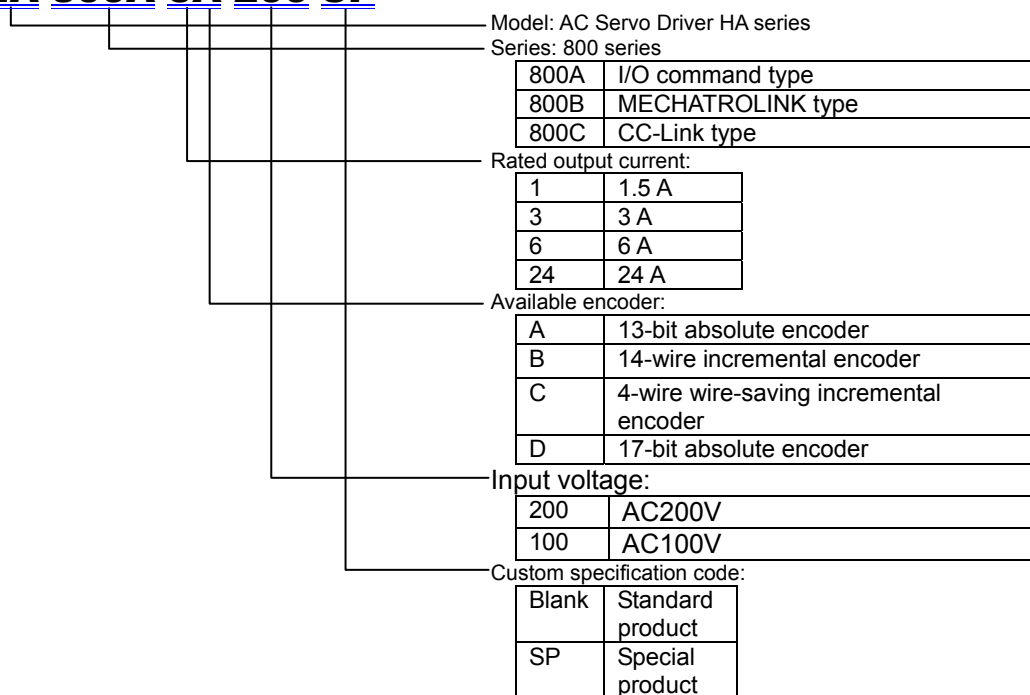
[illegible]

Model: AC Servo Driver HA series

Series: 800 series

| 800A | I/O command type |
|---|---|
| 800B | MECHATROLINK type |
| 800C | CC-Link type |

Rated output current:

| 1 | 1.5 A |
|---|---|
| 3 | 3 A |
| 6 | 6 A |
| 24 | 24 A |

Available encoder:

| A | 13-bit absolute encoder |
|---|---|
| B | 14-wire incremental encoder |
| C | 4-wire wire-saving incremental encoder |
| D | 17-bit absolute encoder |

Input voltage:

| 200 | AC200V |
|---|---|
| 100 | AC100V |

Custom specification code:

| Blank | Standard product |
|---|---|
| SP | Special product |